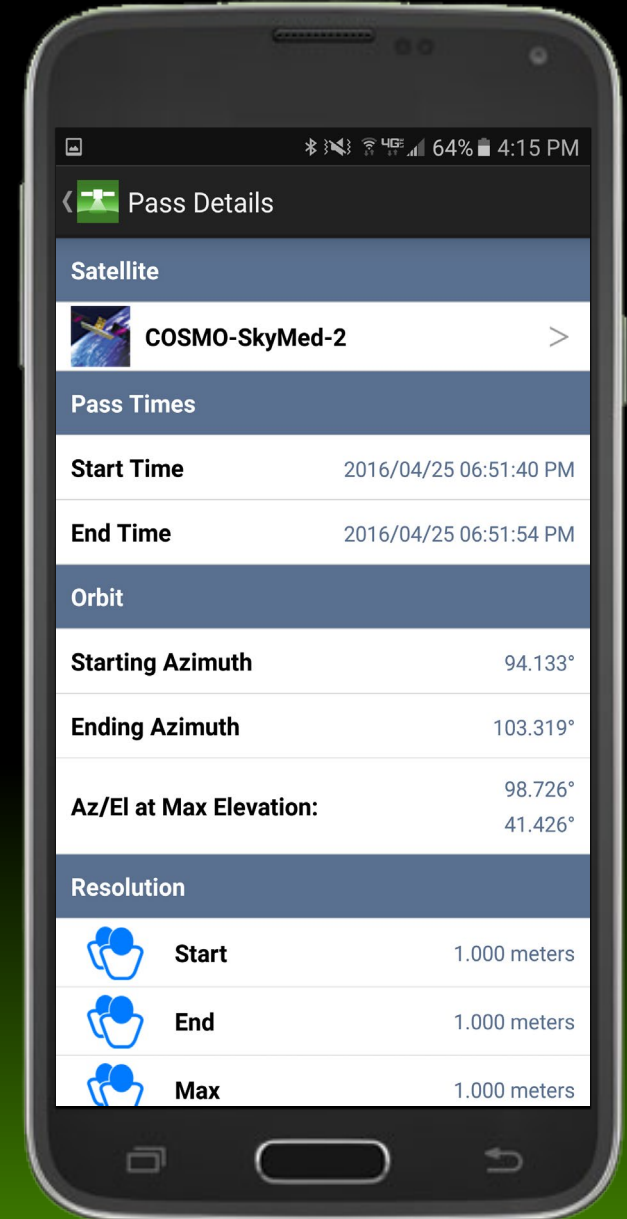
4G 64% 4:15 PM

Pass Details

Satellite

COSMO-SkyMed-2 >

Pass Times

Start Time 2016/04/25 06:51:40 PM

End Time 2016/04/25 06:51:54 PM

Orbit

Starting Azimuth 94.133°

Ending Azimuth 103.319°

Az/El at Max Elevation: 98.726° 41.426°

Resolution

Start 1.000 meters

End 1.000 meters

Max 1.000 meters